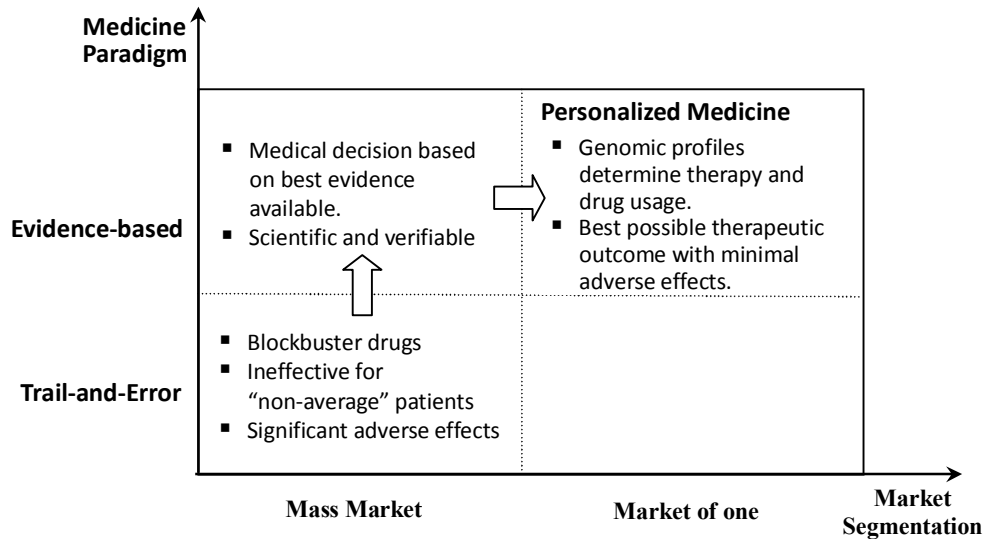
Medicine Paradigm

Personalized Medicine

- Medical decision based on best evidence available.
- Scientific and verifiable

- Genomic profiles determine therapy and drug usage.
- Best possible therapeutic outcome with minimal adverse effects.

Evidence-based

- Blockbuster drugs
- Ineffective for "non-average" patients
- Significant adverse effects

Trail-and-Error

Mass Market

Market of one

Market Segmentation